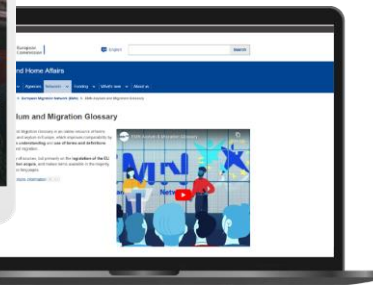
European Commission

English

Search

nd Home Affairs

Agencies Networks Funding What's new About us

European Migration Network (EMN) EMN Asylum and Migration Glossary

lum and Migration Glossary

EMN Asylum and Migration Glossary

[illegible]